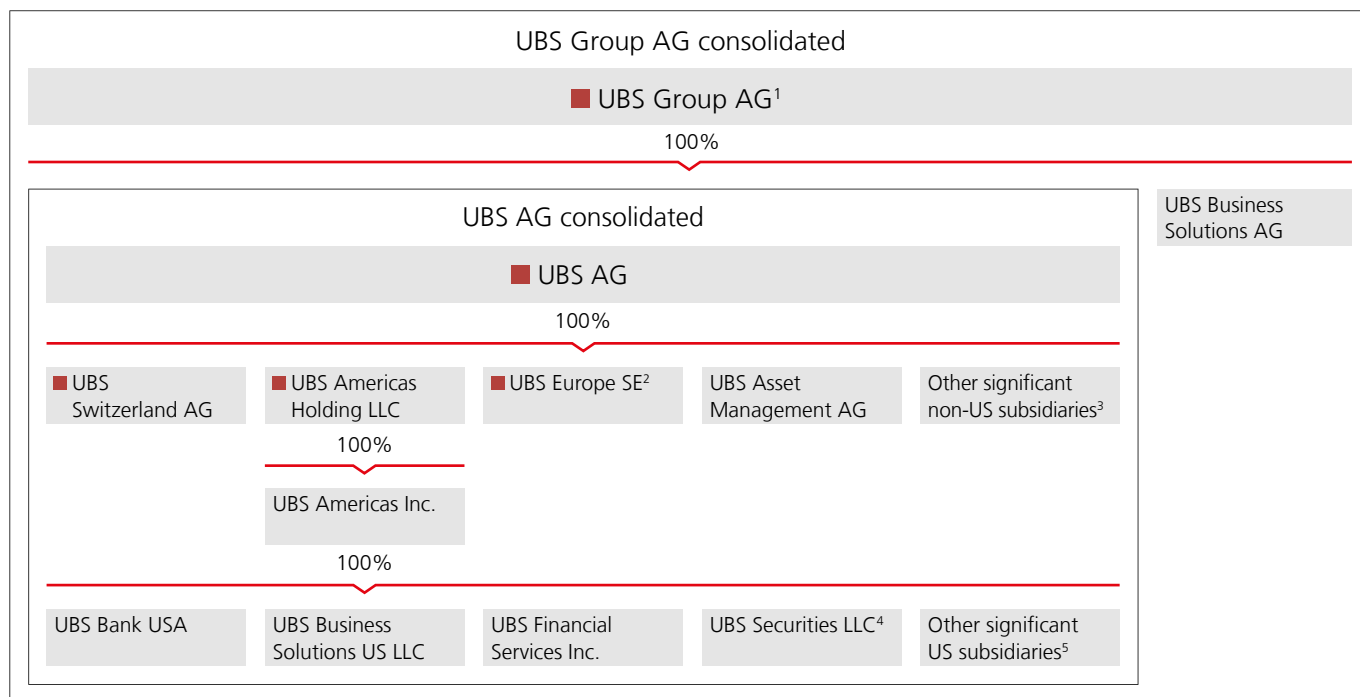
UBS Group AG consolidated

UBS Group AG$^1$

100%

UBS AG consolidated

UBS AG

100%

UBS Business Solutions AG

UBS Switzerland AG

UBS Americas Holding LLC

100%

UBS Americas Inc.

UBS Europe SE$^2$

UBS Asset Management AG

Other significant non-US subsidiaries$^3$

100%

UBS Bank USA

UBS Business Solutions US LLC

UBS Financial Services Inc.

UBS Securities LLC$^4$

Other significant US subsidiaries$^5$